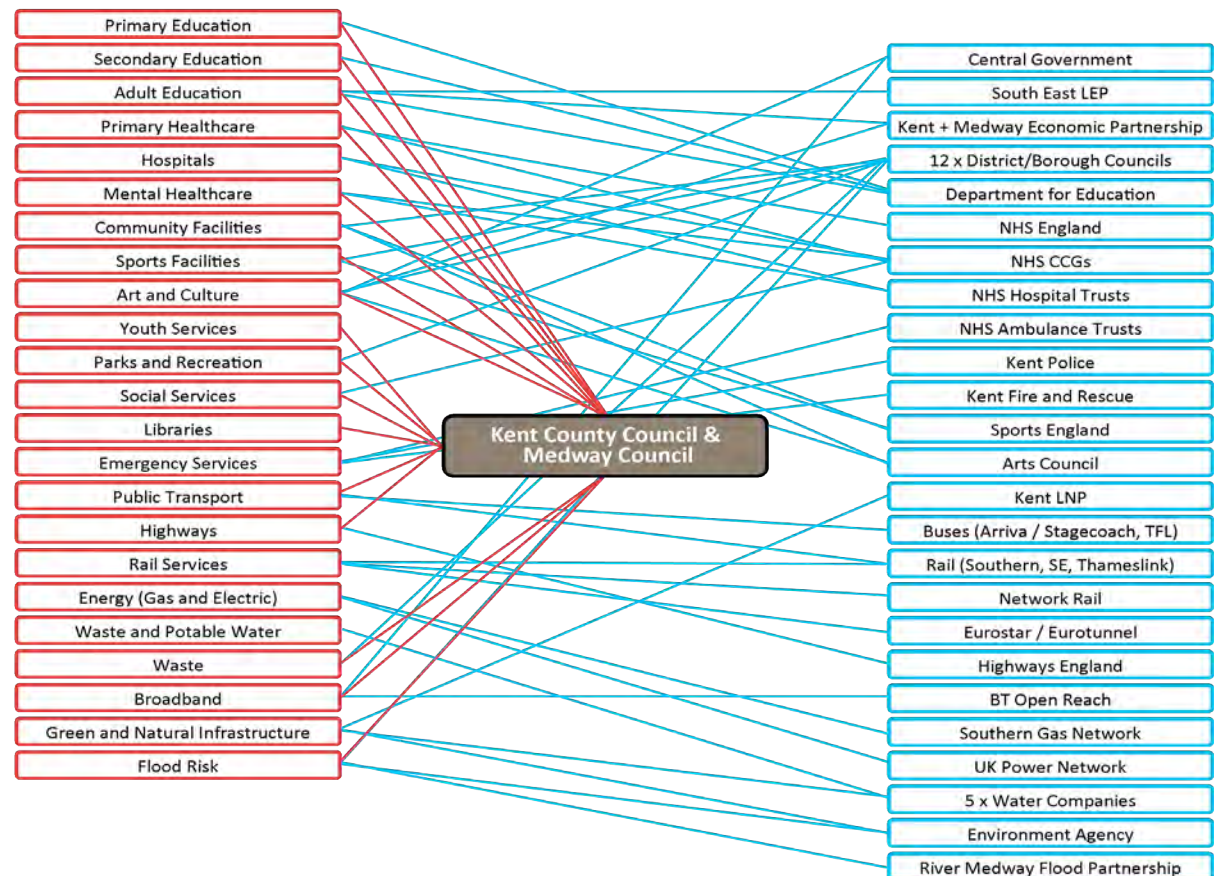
Primary Education
Secondary Education
Adult Education
Primary Healthcare
Hospitals
Mental Healthcare
Community Facilities
Sports Facilities
Art and Culture
Youth Services
Parks and Recreation
Social Services
Libraries
Emergency Services
Public Transport
Highways
Rail Services
Energy (Gas and Electric)
Waste and Potable Water
Waste
Broadband
Green and Natural Infrastructure
Flood Risk

Kent County Council & Medway Council

Central Government
South East LEP
Kent + Medway Economic Partnership
12 x District/Borough Councils
Department for Education
NHS England
NHS CCGs
NHS Hospital Trusts
NHS Ambulance Trusts
Kent Police
Kent Fire and Rescue
Sports England
Arts Council
Kent LNP
Buses (Arriva / Stagecoach, TFL)
Rail (Southern, SE, Thameslink)
Network Rail
Eurostar / Eurotunnel
Highways England
BT Open Reach
Southern Gas Network
UK Power Network
5 x Water Companies
Environment Agency
River Medway Flood Partnership